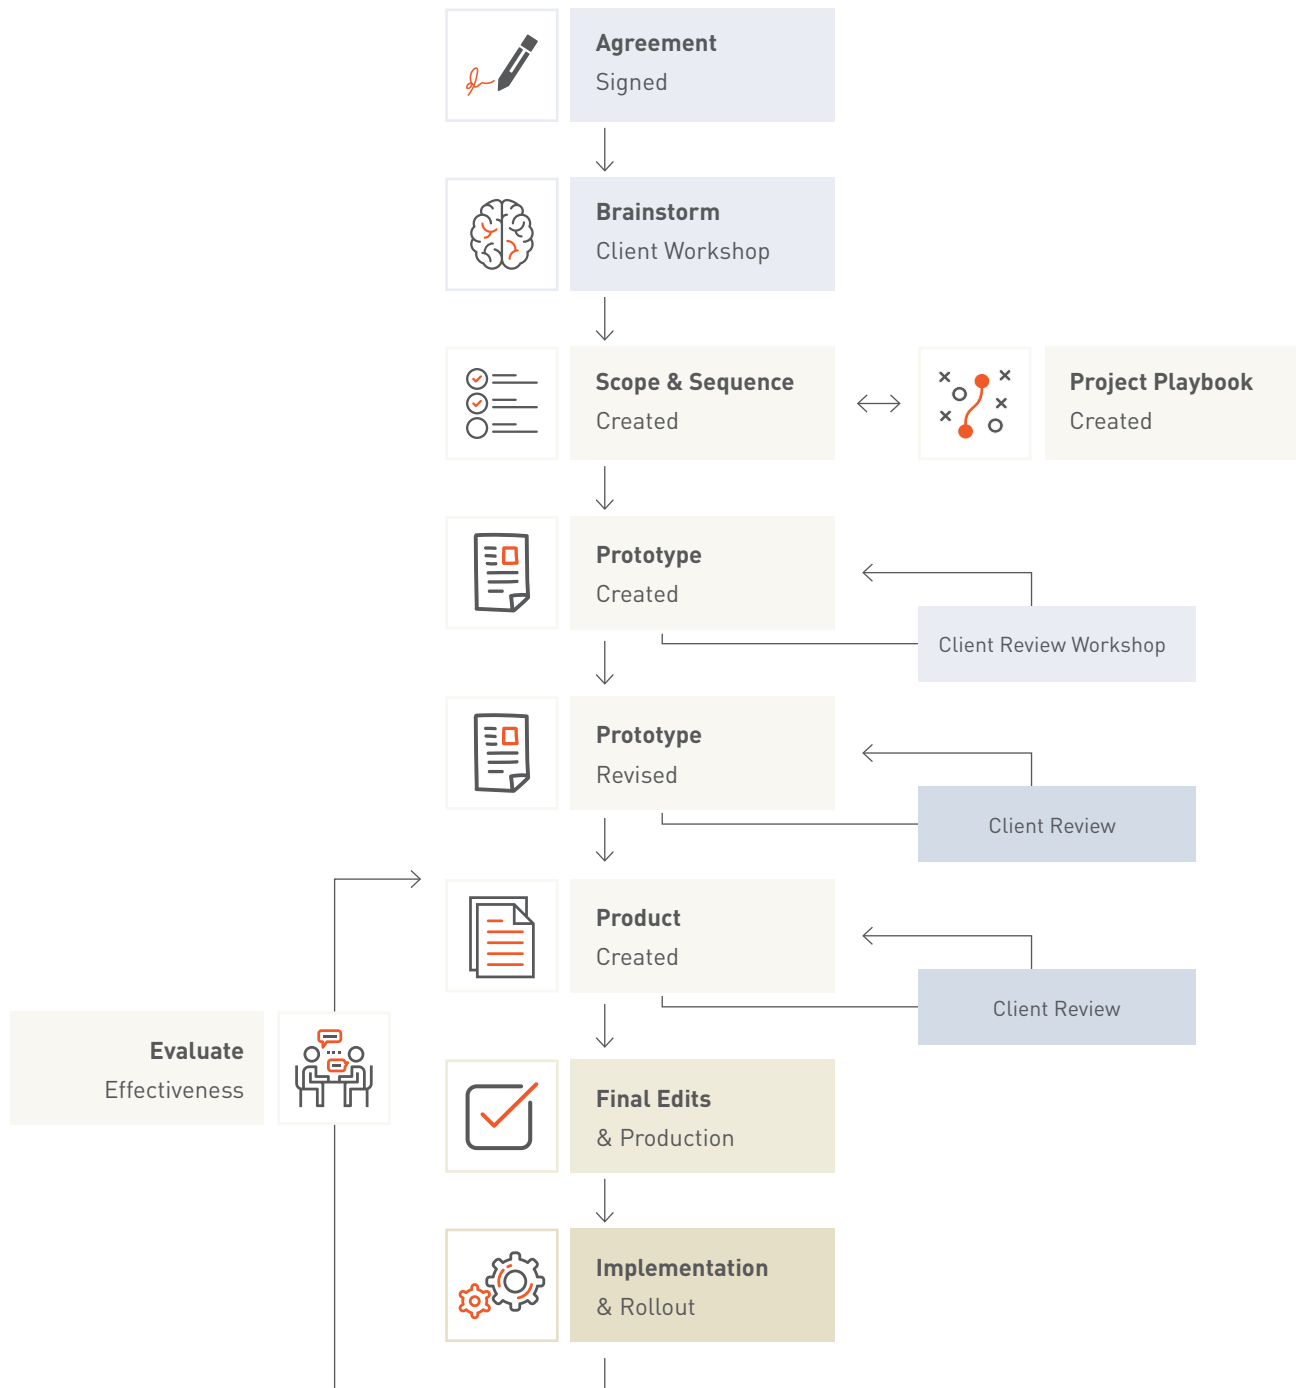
Agreement
Signed

Brainstorm
Client Workshop

Scope & Sequence
Created

Project Playbook
Created

Prototype
Created

Client Review Workshop

Prototype
Revised

Client Review

Product
Created

Client Review

Evaluate
Effectiveness

Final Edits
& Production

Implementation
& Rollout